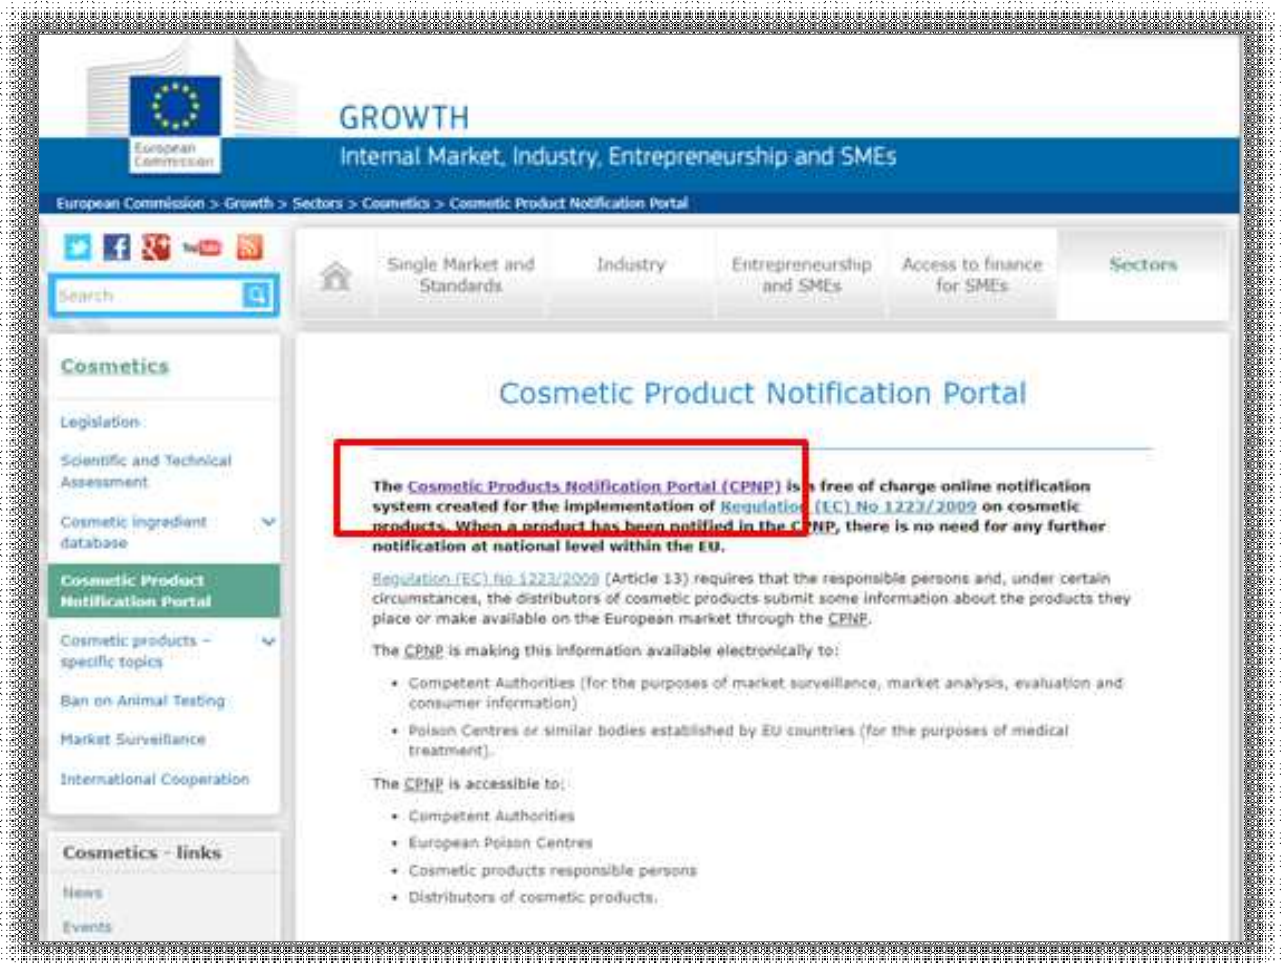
European Commission

GROWTH
Internal Market, Industry, Entrepreneurship and SMEs

European Commission > Growth > Sectors > Cosmetics > Cosmetic Product Notification Portal

Search

Single Market and Standards
Industry
Entrepreneurship and SMEs
Access to finance for SMEs
Sectors

Cosmetics
Legislation
Scientific and Technical Assessment
Cosmetic ingredient database
Cosmetic Product Notification Portal
Cosmetic products – specific topics
Ban on Animal Testing
Market Surveillance
International Cooperation

Cosmetics - links
News
Events

Cosmetic Product Notification Portal

The Cosmetic Products Notification Portal (CPNP) is a free of charge online notification system created for the implementation of Regulation (EC) No 1223/2009 on cosmetic products. When a product has been notified in the CPNP, there is no need for any further notification at national level within the EU.

Regulation (EC) No 1223/2009 (Article 13) requires that the responsible persons and, under certain circumstances, the distributors of cosmetic products submit some information about the products they place or make available on the European market through the CPNP.

The CPNP is making this information available electronically to:

- Competent Authorities (for the purposes of market surveillance, market analysis, evaluation and consumer information)
- Poison Centres or similar bodies established by EU countries (for the purposes of medical treatment).

The CPNP is accessible to:

- Competent Authorities
- European Poison Centres
- Cosmetic products responsible persons
- Distributors of cosmetic products.